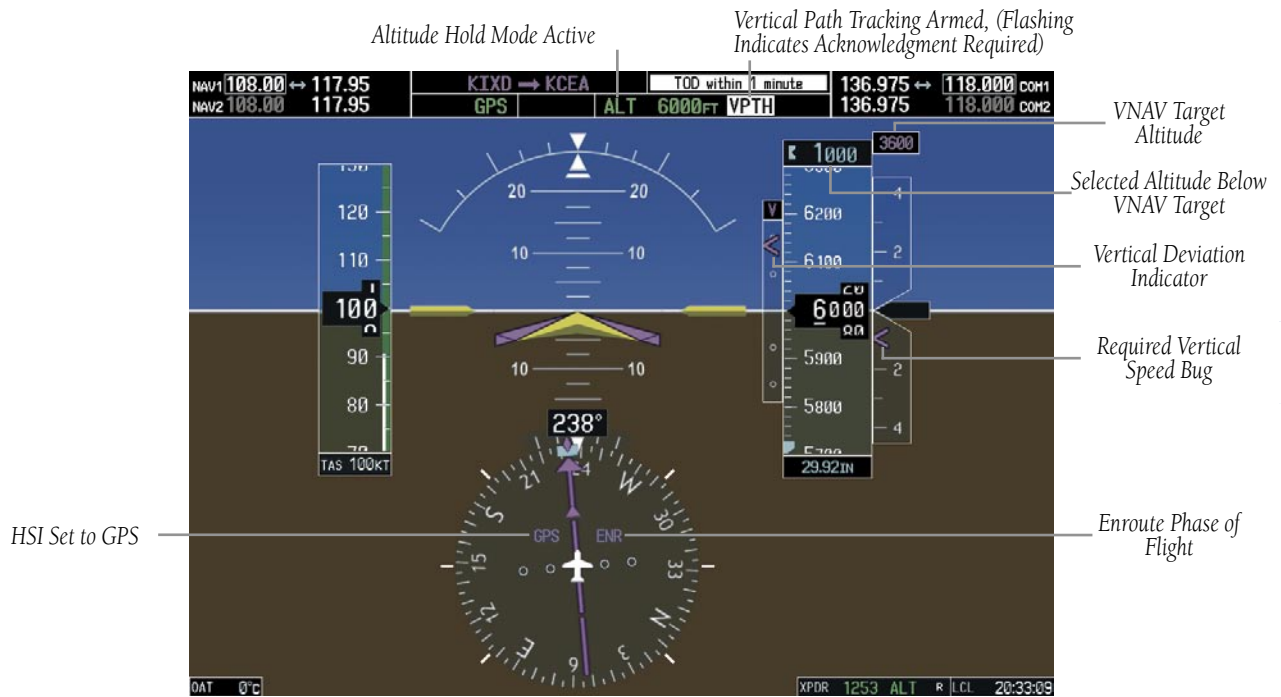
Altitude Hold Mode Active

Vertical Path Tracking Armed, (Flashing Indicates Acknowledgment Required)

NAV1 108.00 ↔ 117.95
NAV2 108.00 117.95

KIXD → KCEA
GPS
ALT 6000FT VPTH
TOD within 1 minute

136.975 ↔ 118.000 COM1
136.975 118.000 COM2

VNAV Target Altitude

3600

1000

Selected Altitude Below VNAV Target

Vertical Deviation Indicator

Required Vertical Speed Bug

Enroute Phase of Flight

HSI Set to GPS

20 20
10 10
10 10

120
110
100
90
80

TAS 100KT

V
6200
6100
6000
5900
5800

4
2
2
4

29.92IN

238°

GPS ENR

N 3 6 12 15 S 21 24 W 30 33

OAT 0°C

XPDR 1253 ALT R LCL 20:33:09